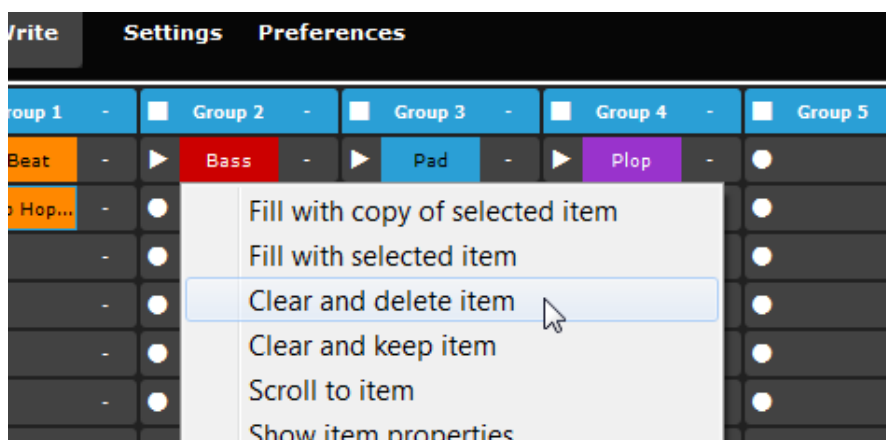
/rite Settings Preferences

roup 1 - Group 2 - Group 3 - Group 4 - Group 5

Beat - Bass - Pad - Plop -

› Hop... -

Fill with copy of selected item
Fill with selected item
Clear and delete item
Clear and keep item
Scroll to item
Show item properties